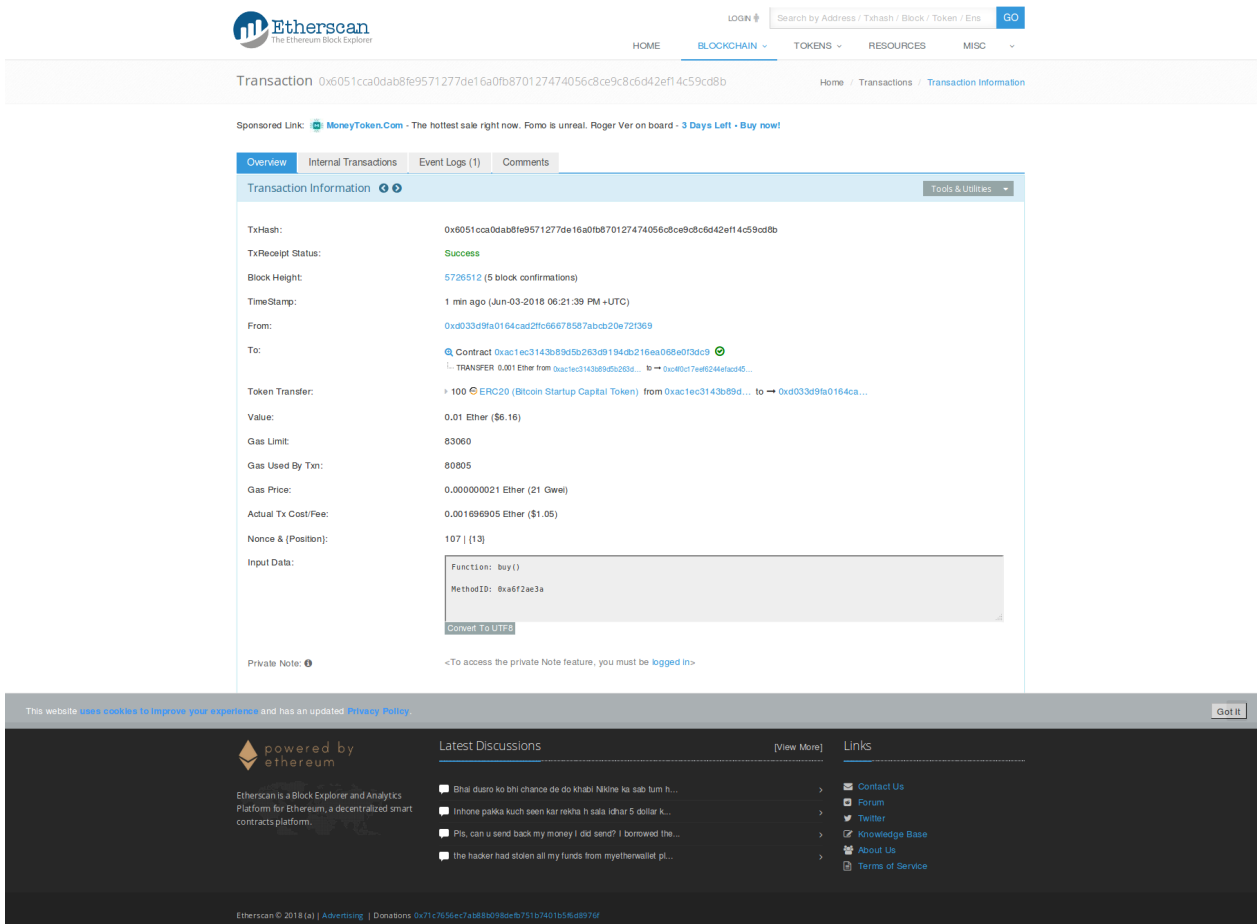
Etherscan
The Ethereum Block Explorer

LOGIN
Search by Address / Txhash / Block / Token / Ens
GO

HOME BLOCKCHAIN TOKENS RESOURCES MISC

Transaction 0x6051cca0dab8fe9571277de16a0fb870127474056c8ce9c8c6d42ef14c59cd8b

Home / Transactions / Transaction Information

Sponsored Link: MoneyToken.Com - The hottest sale right now. Fomo is unreal. Roger Ver on board - 3 Days Left - Buy now!

Overview | Internal Transactions | Event Logs (1) | Comments

Transaction Information

Tools & Utilities

TxHash: 0x6051cca0dab8fe9571277de16a0fb870127474056c8ce9c8c6d42ef14c59cd8b

TxReceipt Status: Success

Block Height: 5726512 (5 block confirmations)

TimeStamp: 1 min ago (Jun-03-2018 06:21:39 PM +UTC)

From: 0xd033d9fa0164cad2ffc66678587abcb20e72f369

To: Contract 0xac1ec3143b89d5b263d9194db216ea068e0f3dc9
TRANSFER 0.001 Ether from 0xac1ec3143b89d5b263d... to → 0xc4f0cf7eef6244efacd45...

Token Transfer: 100 ERC20 (Bitcoin Startup Capital Token) from 0xac1ec3143b89d... to → 0xd033d9fa0164ca...

Value: 0.01 Ether ($6.16)

Gas Limit: 83060

Gas Used By Txn: 80805

Gas Price: 0.000000021 Ether (21 Gwei)

Actual Tx Cost/Fee: 0.001696905 Ether ($1.05)

Nonce & {Position}: 107 | {13}

Input Data:
Function: buy()

MethodID: 0xa6f2ae3a

Convert To UTF8

Private Note: <To access the private Note feature, you must be logged in>

This website uses cookies to improve your experience and has an updated Privacy Policy.

Got it

powered by ethereum

Etherscan is a Block Explorer and Analytics Platform for Ethereum, a decentralized smart contracts platform.

Latest Discussions [View More]

Bhai dusro ko bhi chance de do khabi Nikine ka sab tum h...
Inhone pakka kuch seen kar rekha h sala idhar 5 dollar k...
Pls, can u send back my money I did send? I borrowed the...
the hacker had stolen all my funds from myetherwallet pl...

Links
Contact Us
Forum
Twitter
Knowledge Base
About Us
Terms of Service

Etherscan © 2018 (a) | Advertising | Donations 0x71c7656ec7ab88b098defb751b7401b5f6d8976f